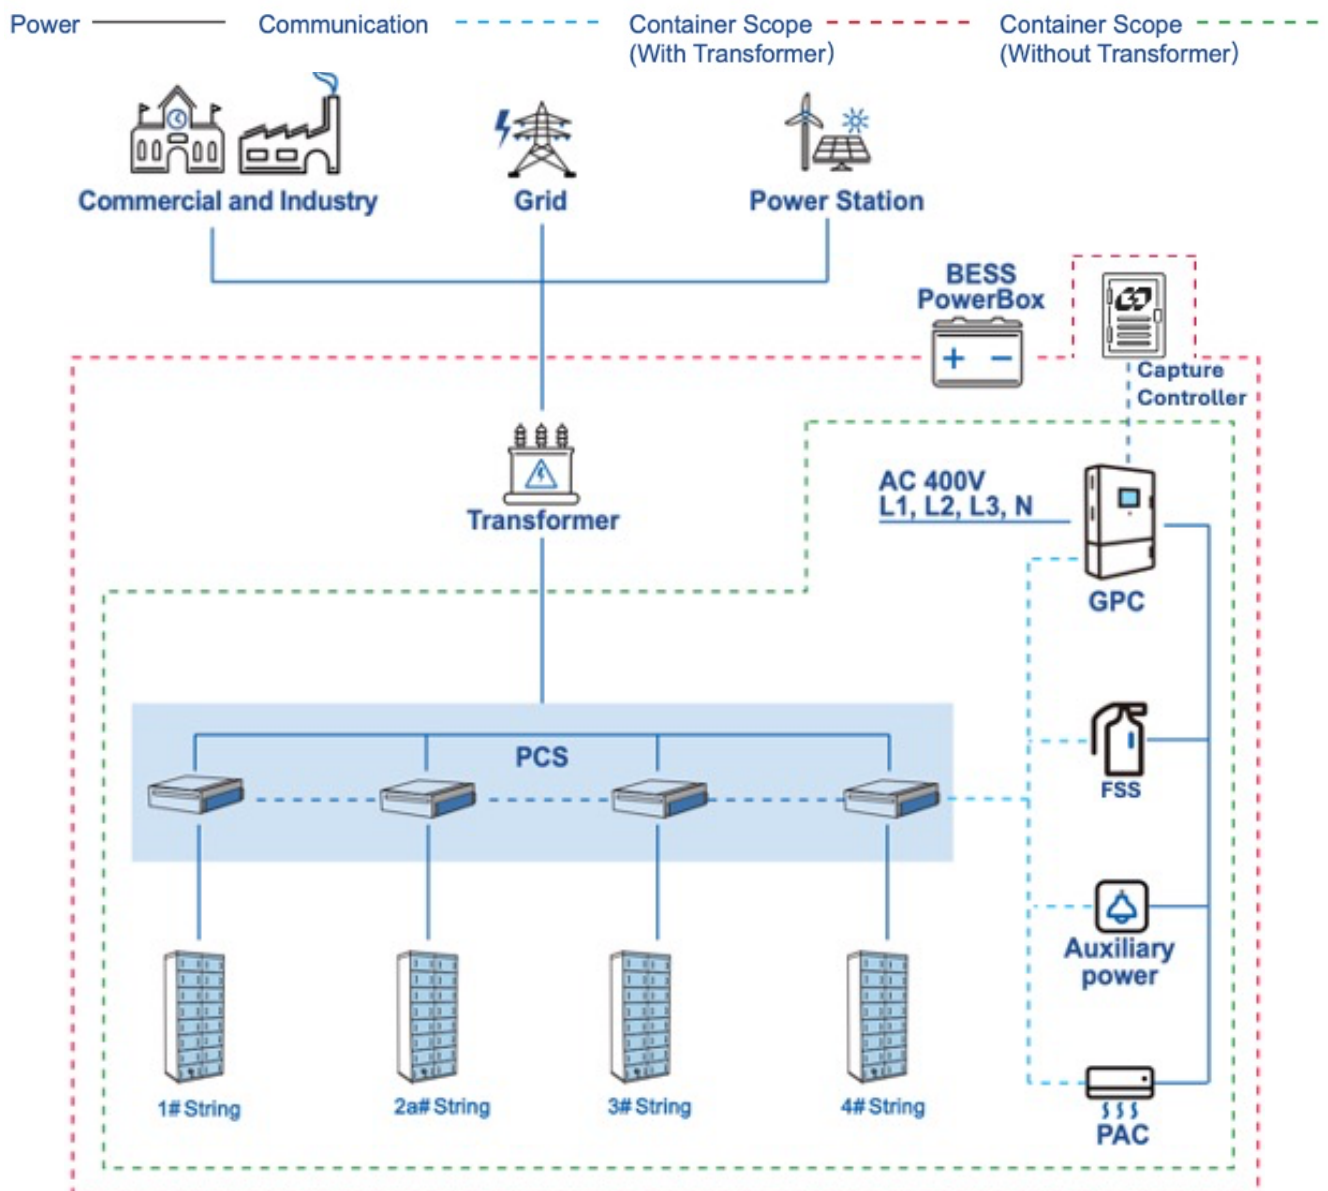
Power Communication Container Scope (With Transformer) Container Scope (Without Transformer)

Commercial and Industry

Grid

Power Station

BESS PowerBox

Capture Controller

Transformer

AC 400V L1, L2, L3, N

GPC

PCS

FSS

Auxiliary power

PAC

1# String

2a# String

3# String

4# String